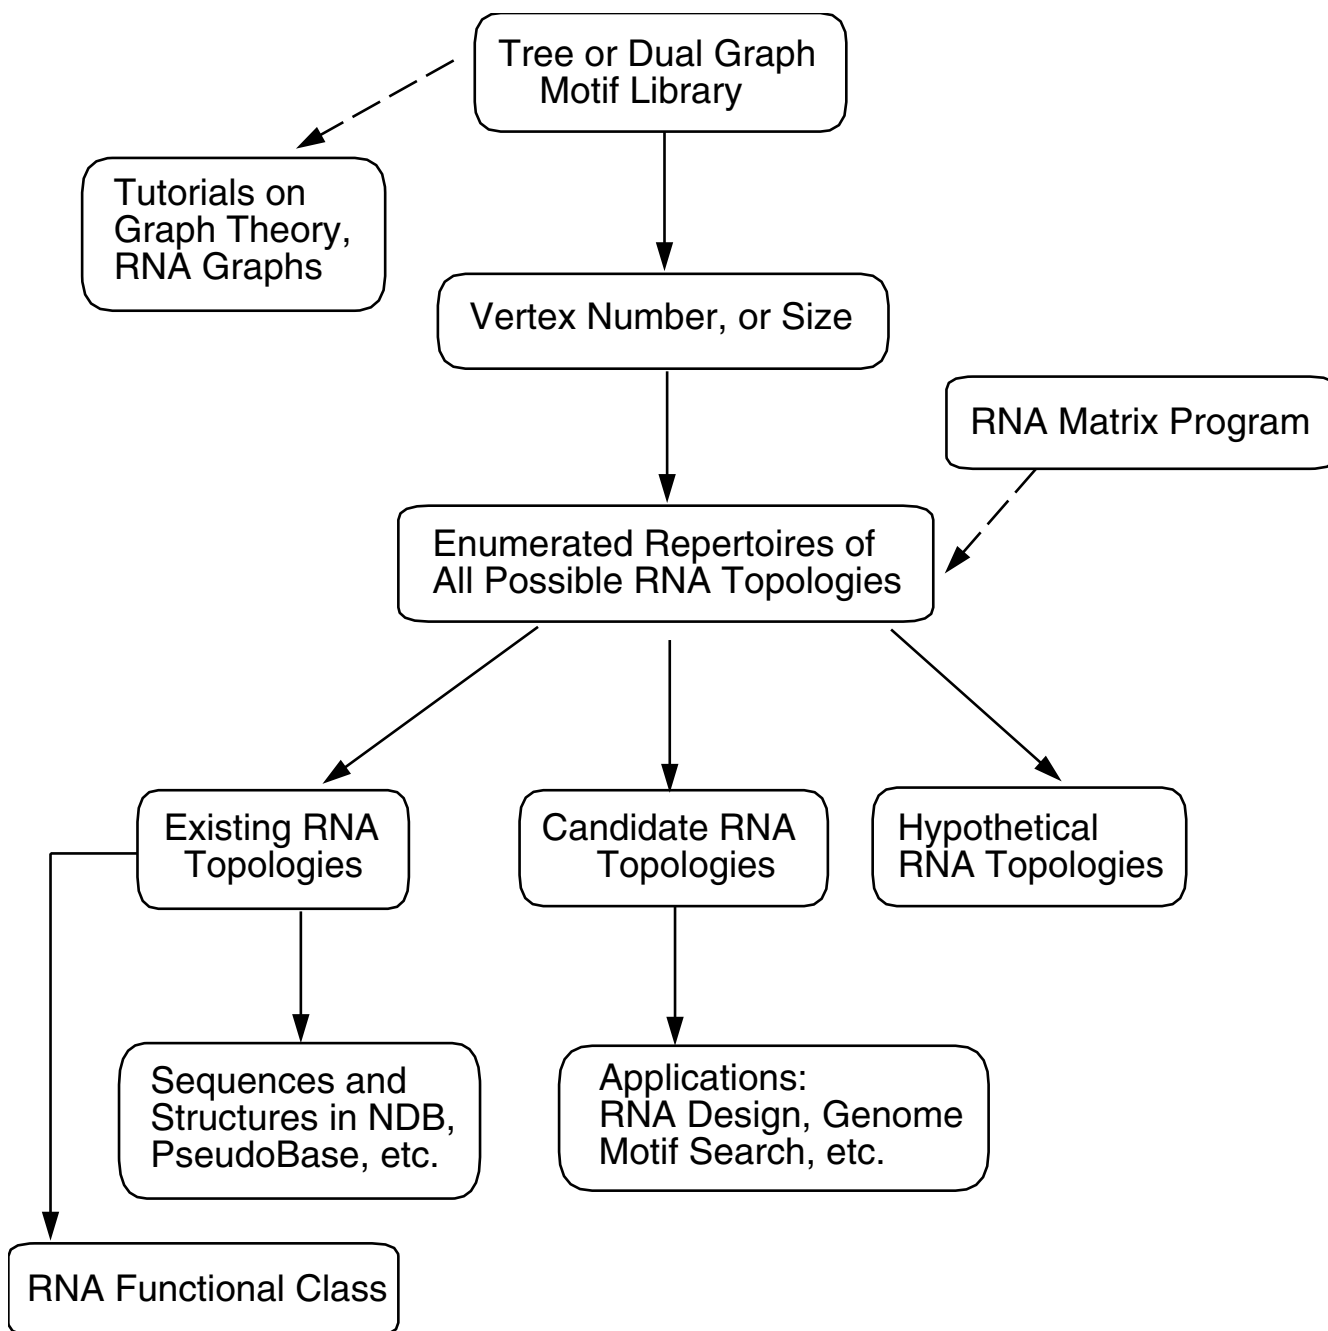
Tree or Dual Graph Motif Library

Tutorials on Graph Theory, RNA Graphs

Vertex Number, or Size

RNA Matrix Program

Enumerated Repertoires of All Possible RNA Topologies

Existing RNA Topologies

Candidate RNA Topologies

Hypothetical RNA Topologies

Sequences and Structures in NDB, PseudoBase, etc.

Applications: RNA Design, Genome Motif Search, etc.

RNA Functional Class